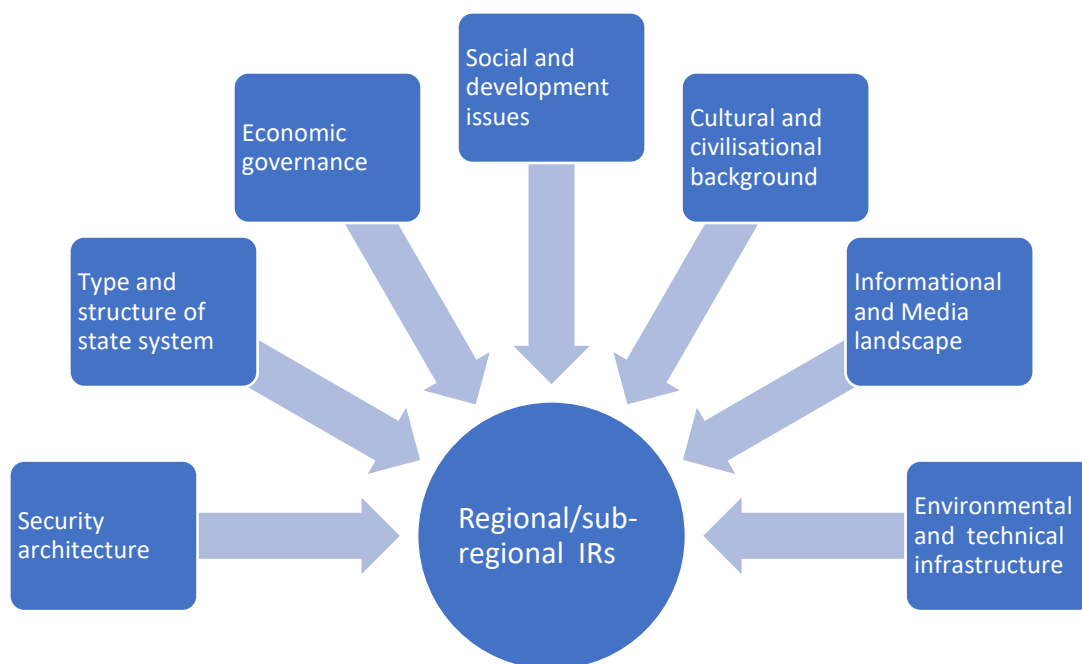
Social and development issues

Economic governance

Cultural and civilisational background

Type and structure of state system

Informational and Media landscape

Security architecture

Regional/sub-regional IRs

Environmental and technical infrastructure